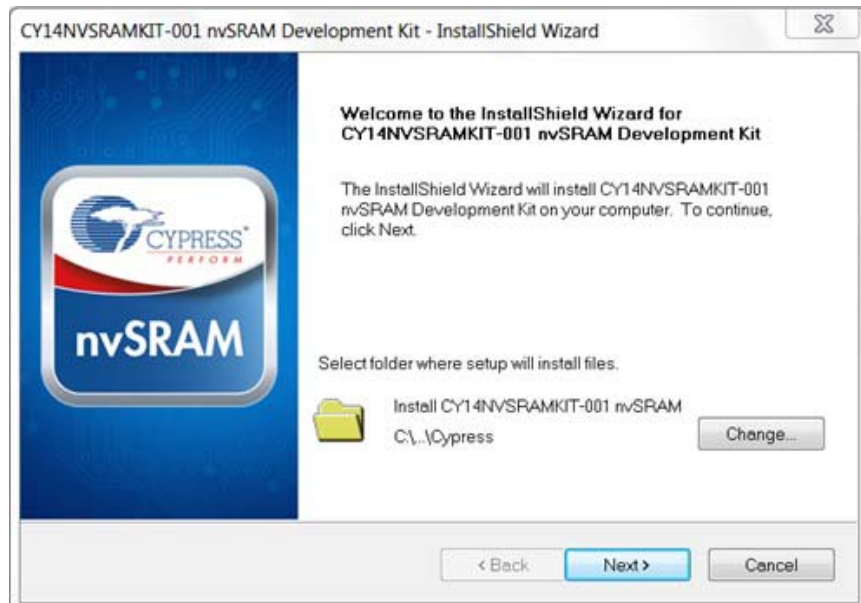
CY14NVSRAMKIT-001 nvSRAM Development Kit - InstallShield Wizard

CYPRESS
PERFORM

nvSRAM

Welcome to the InstallShield Wizard for CY14NVSRAMKIT-001 nvSRAM Development Kit

The InstallShield Wizard will install CY14NVSRAMKIT-001 nvSRAM Development Kit on your computer. To continue, click Next.

Select folder where setup will install files.

Install CY14NVSRAMKIT-001 nvSRAM
C:\...\Cypress

Change...

< Back
Next >
Cancel